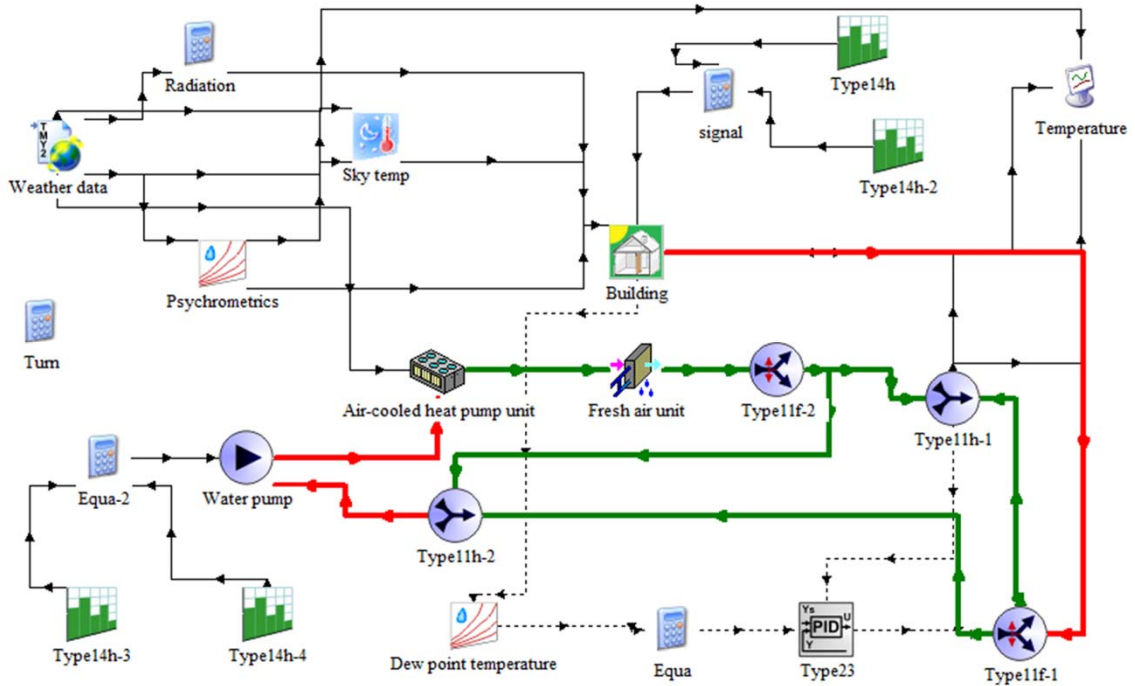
Radiation

Type14h

Temperature

signal

Weather data

Sky temp

Type14h-2

Psychrometrics

Building

Turn

Air-cooled heat pump unit

Fresh air unit

Type11f-2

Type11h-1

Equa-2

Water pump

Type11h-2

Type14h-3

Type14h-4

Dew point temperature

Equa

PID

Type23

Type11f-1